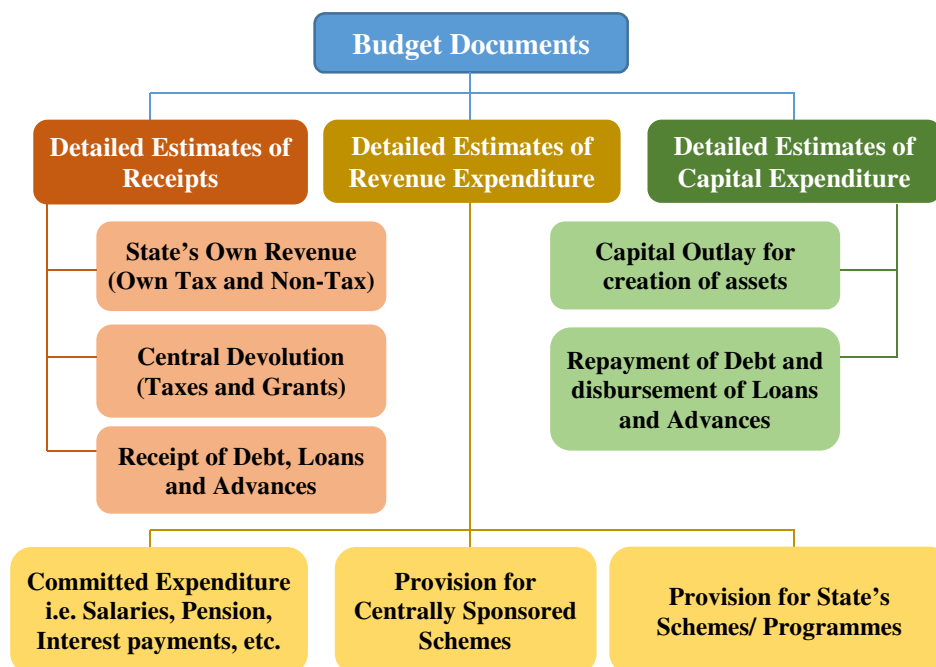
Budget Documents

Detailed Estimates of Receipts

Detailed Estimates of Revenue Expenditure

Detailed Estimates of Capital Expenditure

State's Own Revenue (Own Tax and Non-Tax)

Central Devolution (Taxes and Grants)

Receipt of Debt, Loans and Advances

Capital Outlay for creation of assets

Repayment of Debt and disbursement of Loans and Advances

Committed Expenditure i.e. Salaries, Pension, Interest payments, etc.

Provision for Centrally Sponsored Schemes

Provision for State's Schemes/ Programmes